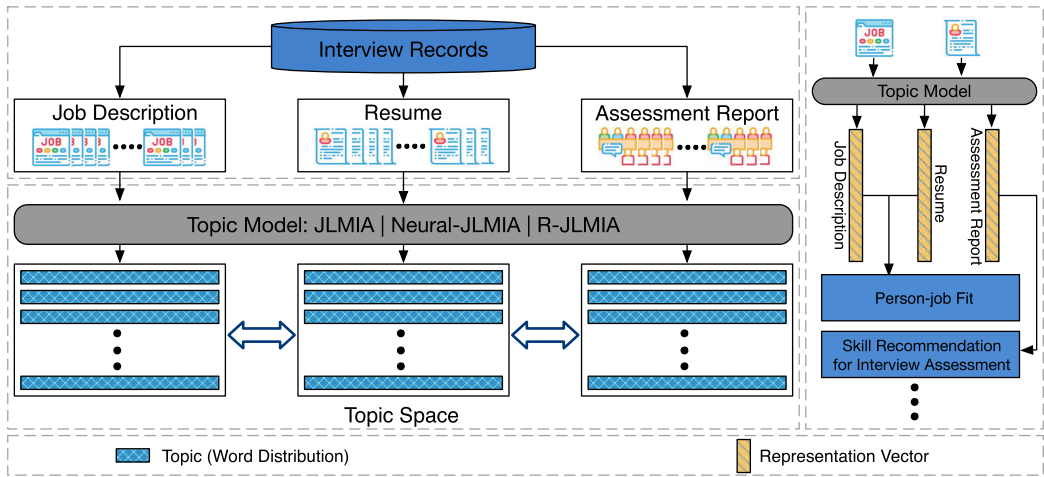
Interview Records

Job Description

JOB JOB

Resume

Assessment Report

Topic Model: JLMIA | Neural-JLMIA | R-JLMIA

Topic Space

JOB

Topic Model

Job Description

Resume

Assessment Report

Person-job Fit

Skill Recommendation for Interview Assessment

Topic (Word Distribution)

Representation Vector